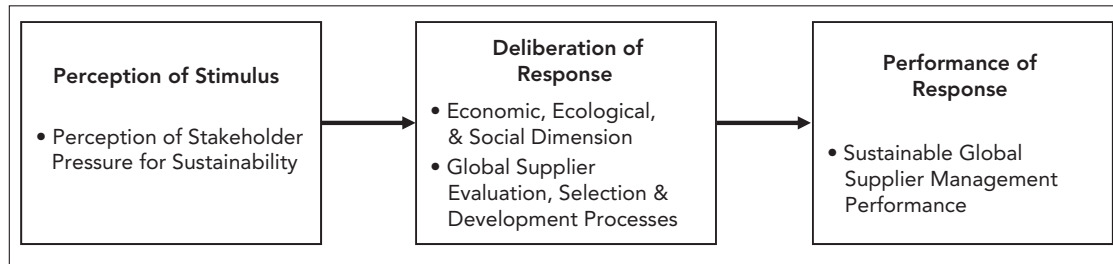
Perception of Stimulus

• Perception of Stakeholder Pressure for Sustainability

Deliberation of Response

• Economic, Ecological, & Social Dimension

• Global Supplier Evaluation, Selection & Development Processes

Performance of Response

• Sustainable Global Supplier Management Performance